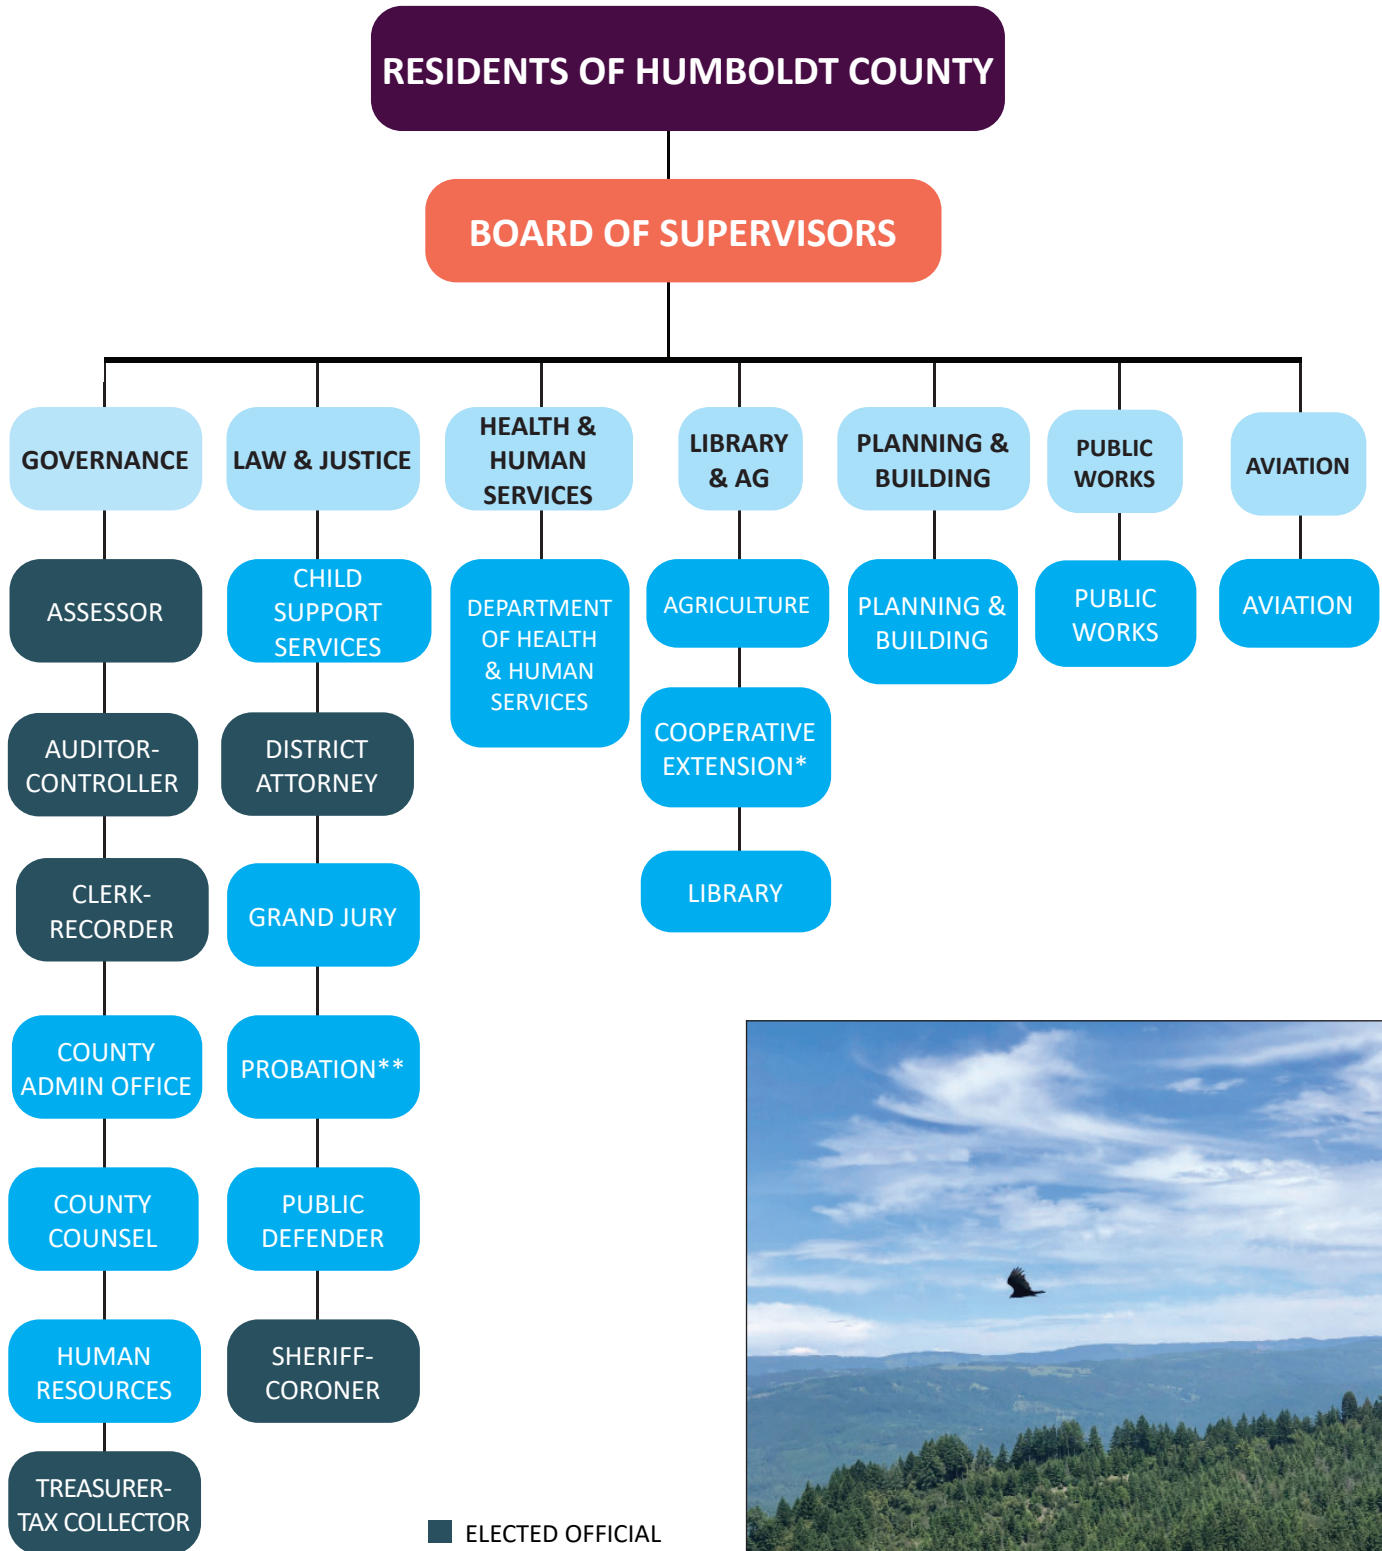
RESIDENTS OF HUMBOLDT COUNTY

BOARD OF SUPERVISORS

GOVERNANCE

ASSESSOR

AUDITOR-CONTROLLER

CLERK-RECORDER

COUNTY ADMIN OFFICE

COUNTY COUNSEL

HUMAN RESOURCES

TREASURER-TAX COLLECTOR

LAW & JUSTICE

CHILD SUPPORT SERVICES

DISTRICT ATTORNEY

GRAND JURY

PROBATION**

PUBLIC DEFENDER

SHERIFF-CORONER

HEALTH & HUMAN SERVICES

DEPARTMENT OF HEALTH & HUMAN SERVICES

LIBRARY & AG

AGRICULTURE

COOPERATIVE EXTENSION*

LIBRARY

PLANNING & BUILDING

PLANNING & BUILDING

PUBLIC WORKS

PUBLIC WORKS

AVIATION

AVIATION

ELECTED OFFICIAL